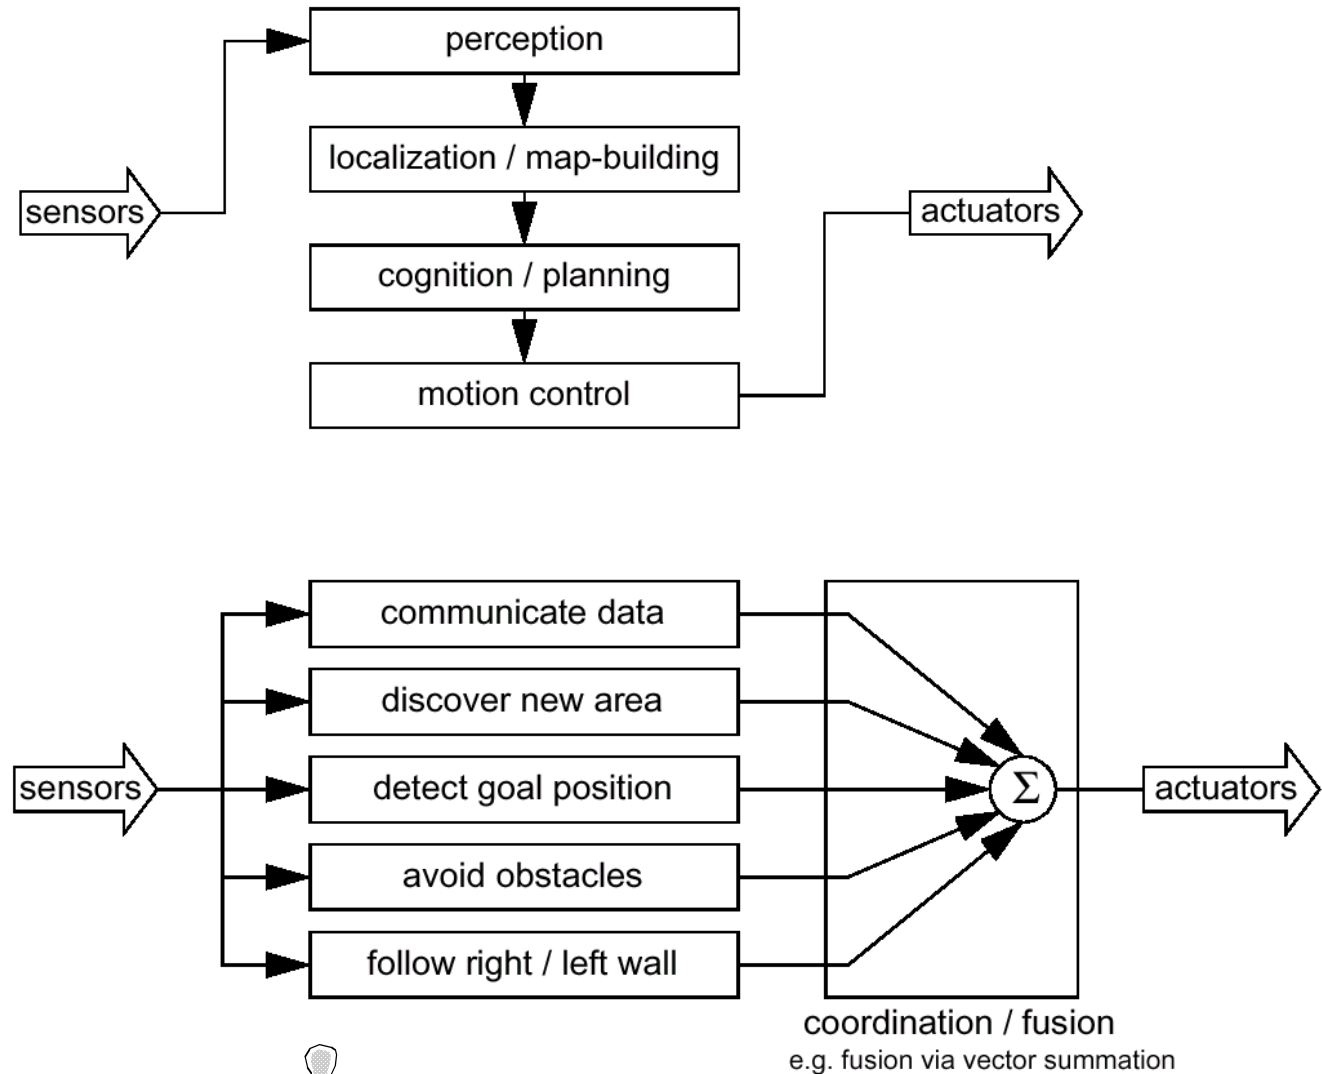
sensors

perception

localization / map-building

cognition / planning

motion control

actuators

sensors

communicate data

discover new area

detect goal position

avoid obstacles

follow right / left wall

$\Sigma$

actuators

coordination / fusion
e.g. fusion via vector summation